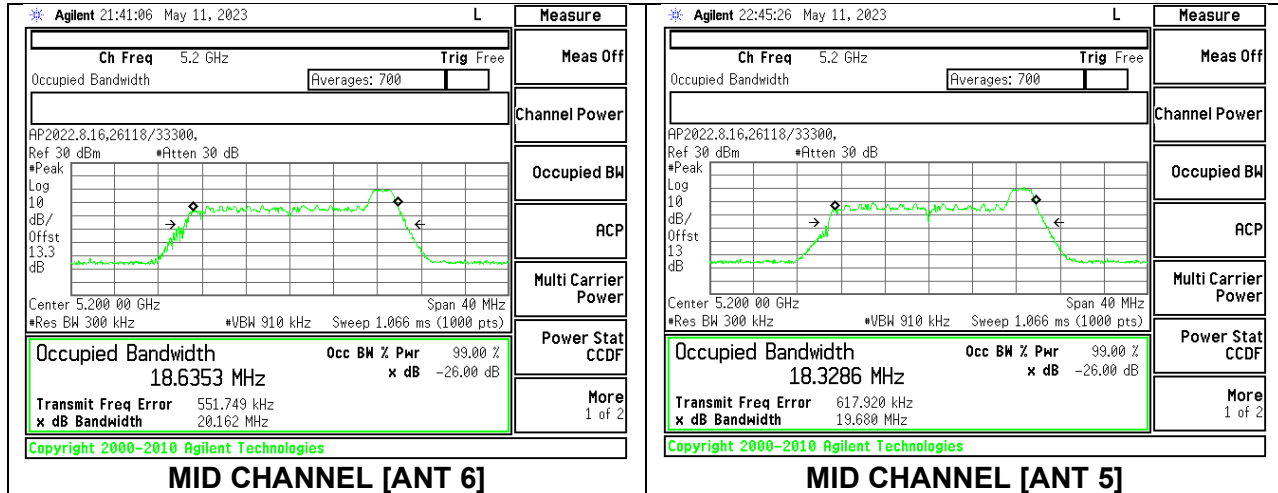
Agilent 21:41:06 May 11, 2023 L

Measure

Ch Freq 5.2 GHz Trig Free

Occupied Bandwidth Averages: 700

AP2022.8.16,26118/33300,

Ref 30 dBm #Atten 30 dB

#Peak
Log
10
dB/
Offst
13.3
dB

Center 5.200 00 GHz Span 40 MHz

#Res BW 300 kHz #VBW 910 kHz Sweep 1.066 ms (1000 pts)

Occupied Bandwidth
18.6353 MHz

Occ BW % Pwr 99.00 %
x dB -26.00 dB

Transmit Freq Error 551.749 kHz
x dB Bandwidth 20.162 MHz

Copyright 2000-2010 Agilent Technologies

Meas Off

Channel Power

Occupied BW

ACP

Multi Carrier Power

Power Stat CCDF

More
1 of 2

MID CHANNEL [ANT 6]

Agilent 22:45:26 May 11, 2023 L

Measure

Ch Freq 5.2 GHz Trig Free

Occupied Bandwidth Averages: 700

AP2022.8.16,26118/33300,

Ref 30 dBm #Atten 30 dB

#Peak
Log
10
dB/
Offst
13
dB

Center 5.200 00 GHz Span 40 MHz

#Res BW 300 kHz #VBW 910 kHz Sweep 1.066 ms (1000 pts)

Occupied Bandwidth
18.3286 MHz

Occ BW % Pwr 99.00 %
x dB -26.00 dB

Transmit Freq Error 617.920 kHz
x dB Bandwidth 19.680 MHz

Copyright 2000-2010 Agilent Technologies

Meas Off

Channel Power

Occupied BW

ACP

Multi Carrier Power

Power Stat CCDF

More
1 of 2

MID CHANNEL [ANT 5]